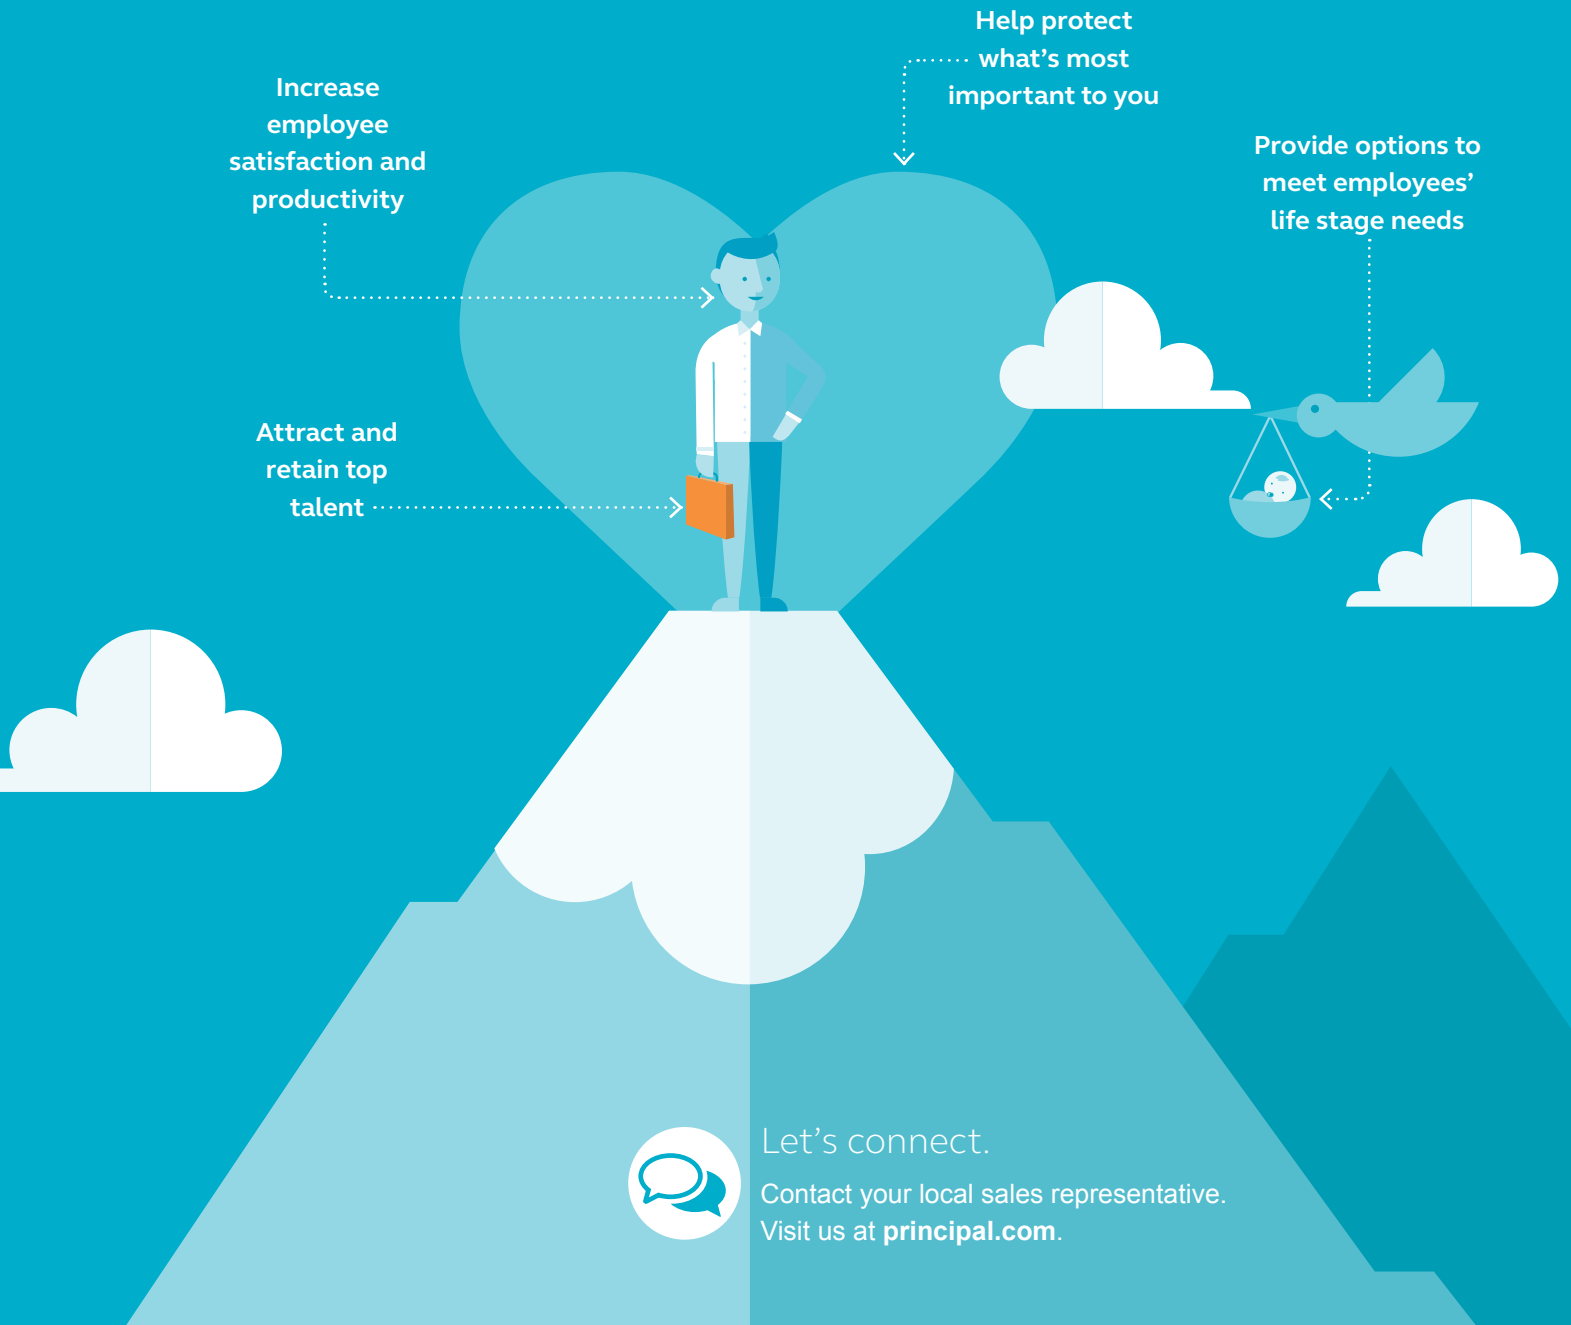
Help protect what’s most important to you

Increase employee satisfaction and productivity

Provide options to meet employees’ life stage needs

Attract and retain top talent

Let’s connect.

Contact your local sales representative.
Visit us at **principal.com**.